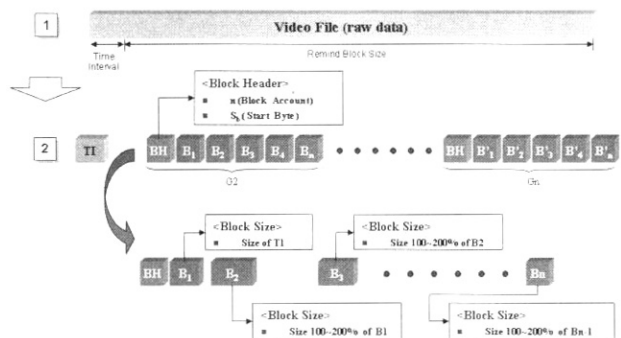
1

Video File (raw data)

Time Interval

Remind Block Size

<Block Header>
■ n (Block Account)
■ $S_k$ (Start Byte)

2

TI

BH $B_1$ $B_2$ $B_3$ $B_4$ $B_n$

G2

BH $B'_1$ $B'_2$ $B'_3$ $B'_4$ $B'_n$

Gn

<Block Size>
■ Size of T1

<Block Size>
■ Size 100~200% of B2

BH $B_1$ $B_2$

$B_3$

Bn

<Block Size>
■ Size 100~200% of B1

<Block Size>
■ Size 100~200% of Bn 1